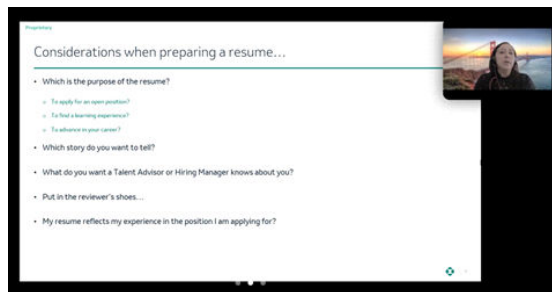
Proprietary

Considerations when preparing a resume…

• Which is the purpose of the resume?

◦ To apply for an open position?
◦ To find a learning experience?
◦ To advance in your career?

• Which story do you want to tell?

• What do you want a Talent Advisor or Hiring Manager knows about you?

• Put in the reviewer's shoes…

• My resume reflects my experience in the position I am applying for?